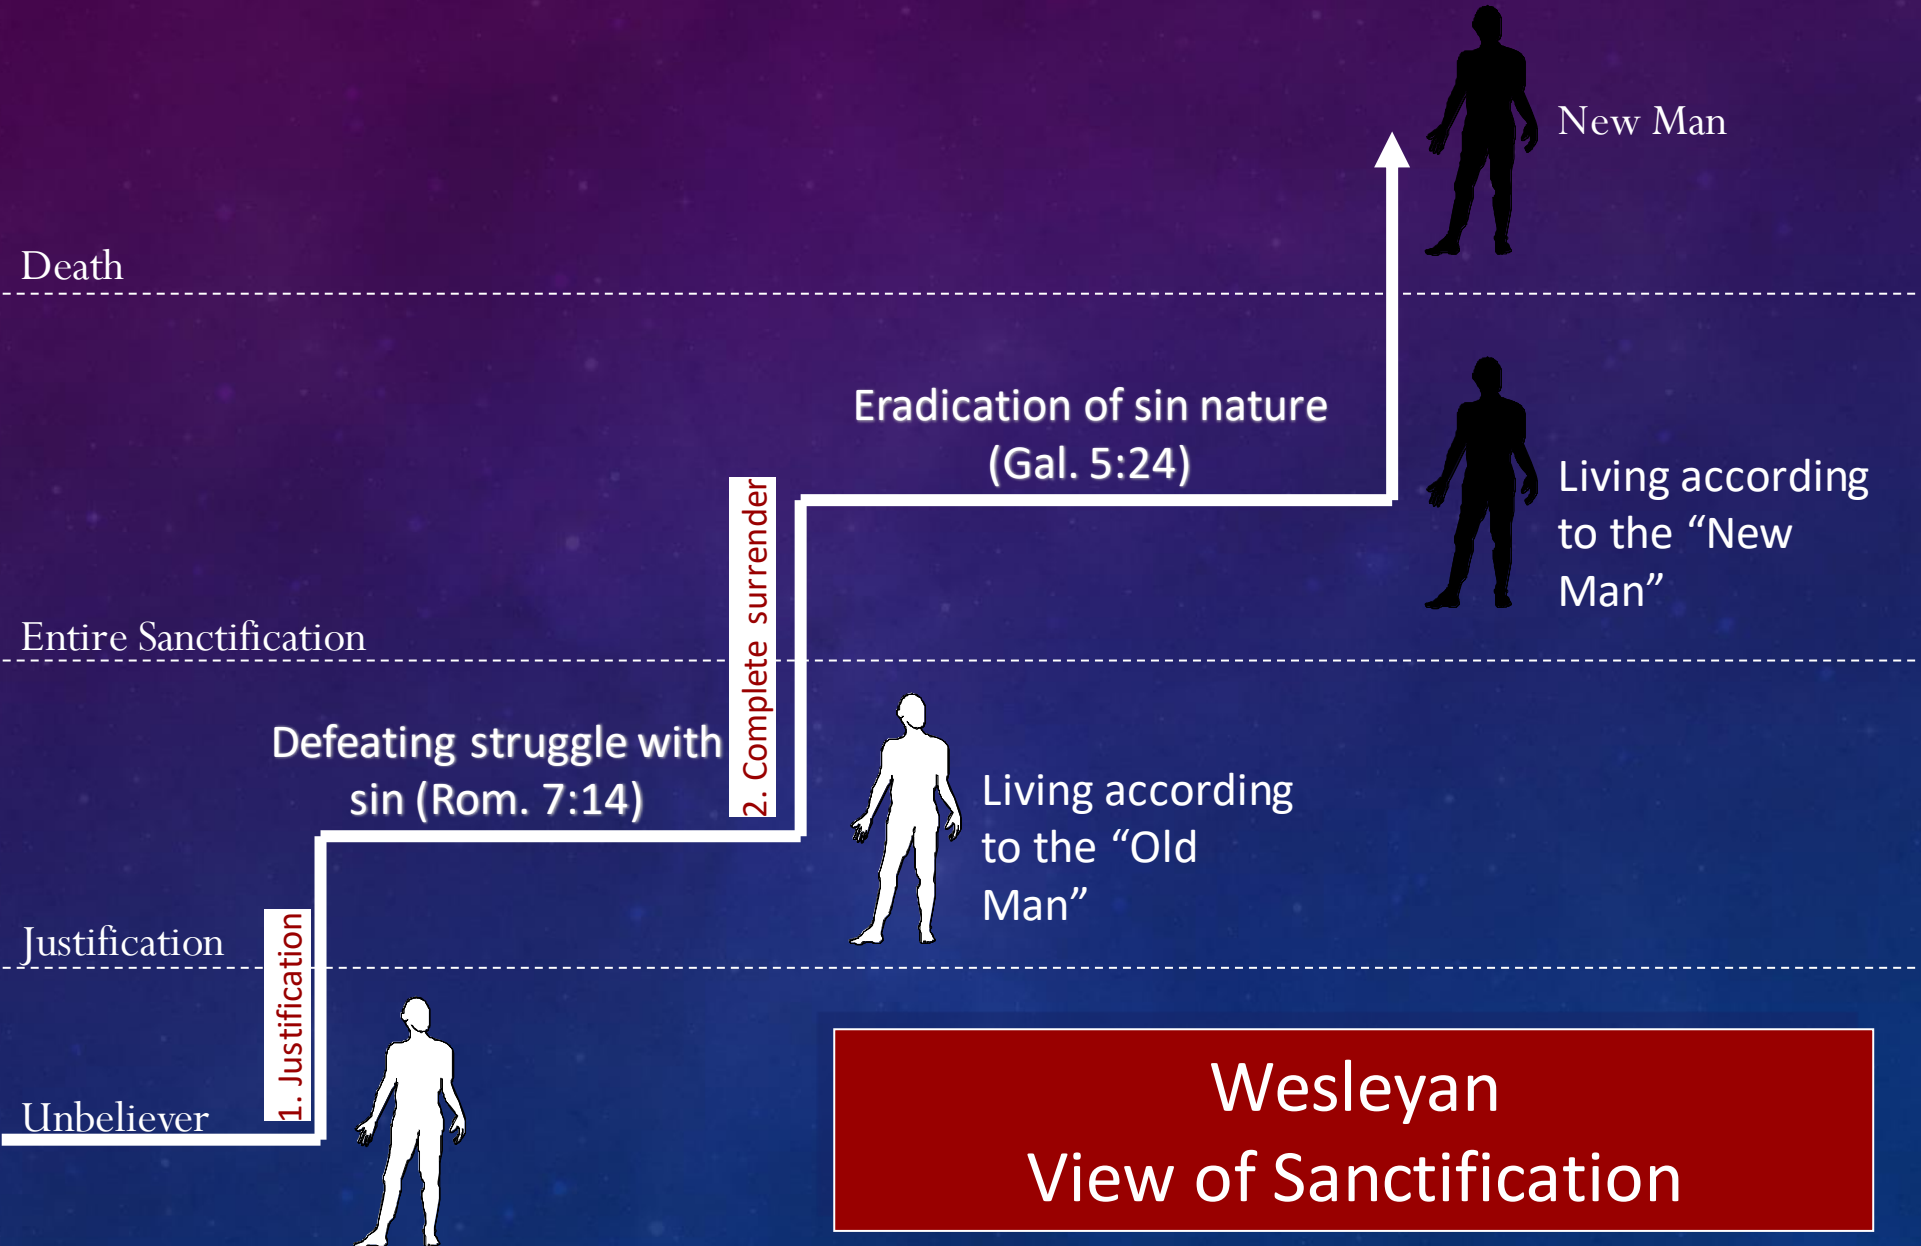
New Man

Death

Eradication of sin nature (Gal. 5:24)

2. Complete surrender

Living according to the “New Man”

Entire Sanctification

Defeating struggle with sin (Rom. 7:14)

Living according to the “Old Man”

Justification

1. Justification

Unbeliever

Wesleyan
View of Sanctification